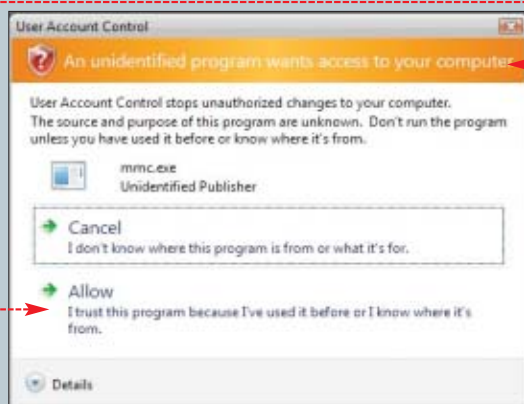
User Account Control

An unidentified program wants access to your computer

User Account Control stops unauthorized changes to your computer. The source and purpose of this program are unknown. Don't run the program unless you have used it before or know where it's from.

mmc.exe
Unidentified Publisher

Cancel
I don't know where this program is from or what it's for.

Allow
I trust this program because I've used it before or I know where it's from.

Details